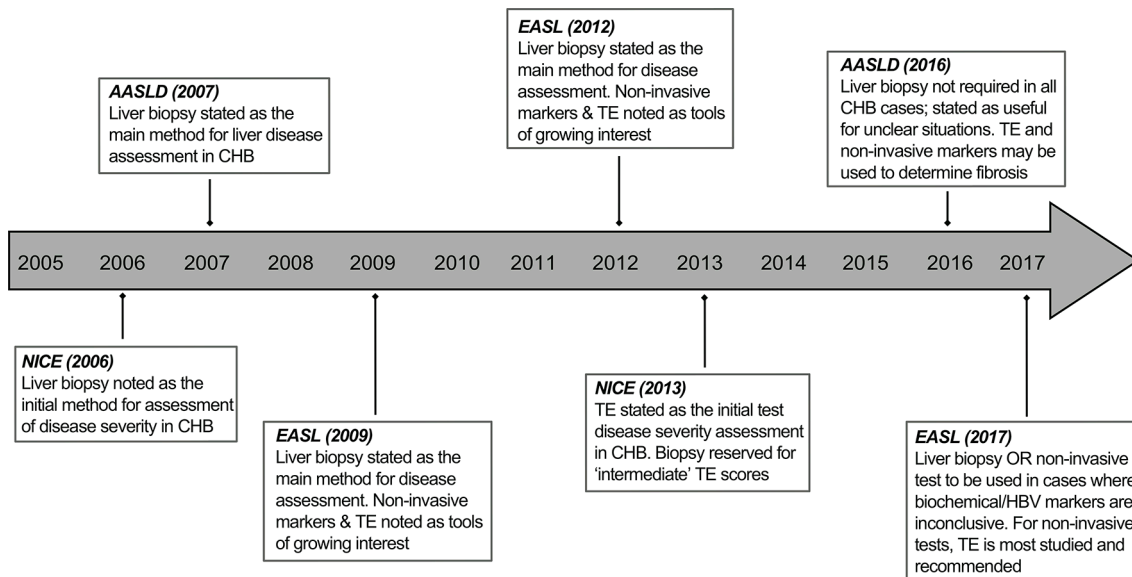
EASL (2012)
Liver biopsy stated as the main method for disease assessment. Non-invasive markers & TE noted as tools of growing interest

AASLD (2007)
Liver biopsy stated as the main method for liver disease assessment in CHB

AASLD (2016)
Liver biopsy not required in all CHB cases; stated as useful for unclear situations. TE and non-invasive markers may be used to determine fibrosis

2005 2006 2007 2008 2009 2010 2011 2012 2013 2014 2015 2016 2017

NICE (2006)
Liver biopsy noted as the initial method for assessment of disease severity in CHB

EASL (2009)
Liver biopsy stated as the main method for disease assessment. Non-invasive markers & TE noted as tools of growing interest

NICE (2013)
TE stated as the initial test disease severity assessment in CHB. Biopsy reserved for 'intermediate' TE scores

EASL (2017)
Liver biopsy OR non-invasive test to be used in cases where biochemical/HBV markers are inconclusive. For non-invasive tests, TE is most studied and recommended